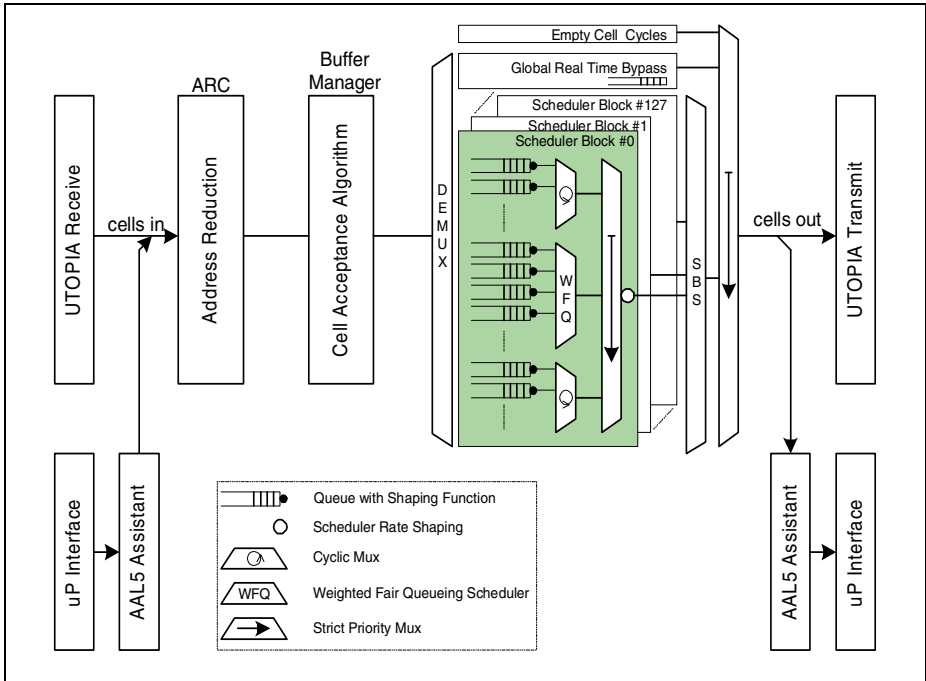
Empty Cell Cycles

Global Real Time Bypass

Scheduler Block #127

Scheduler Block #1

Scheduler Block #0

ARC

Buffer Manager

UTOPIA Receive

cells in

Address Reduction

Cell Acceptance Algorithm

D E M U X

W F Q

S B S

cells out

UTOPIA Transmit

uP Interface

AAL5 Assistant

Queue with Shaping Function

Scheduler Rate Shaping

Cyclic Mux

WFQ

Weighted Fair Queueing Scheduler

Strict Priority Mux

AAL5 Assistant

uP Interface